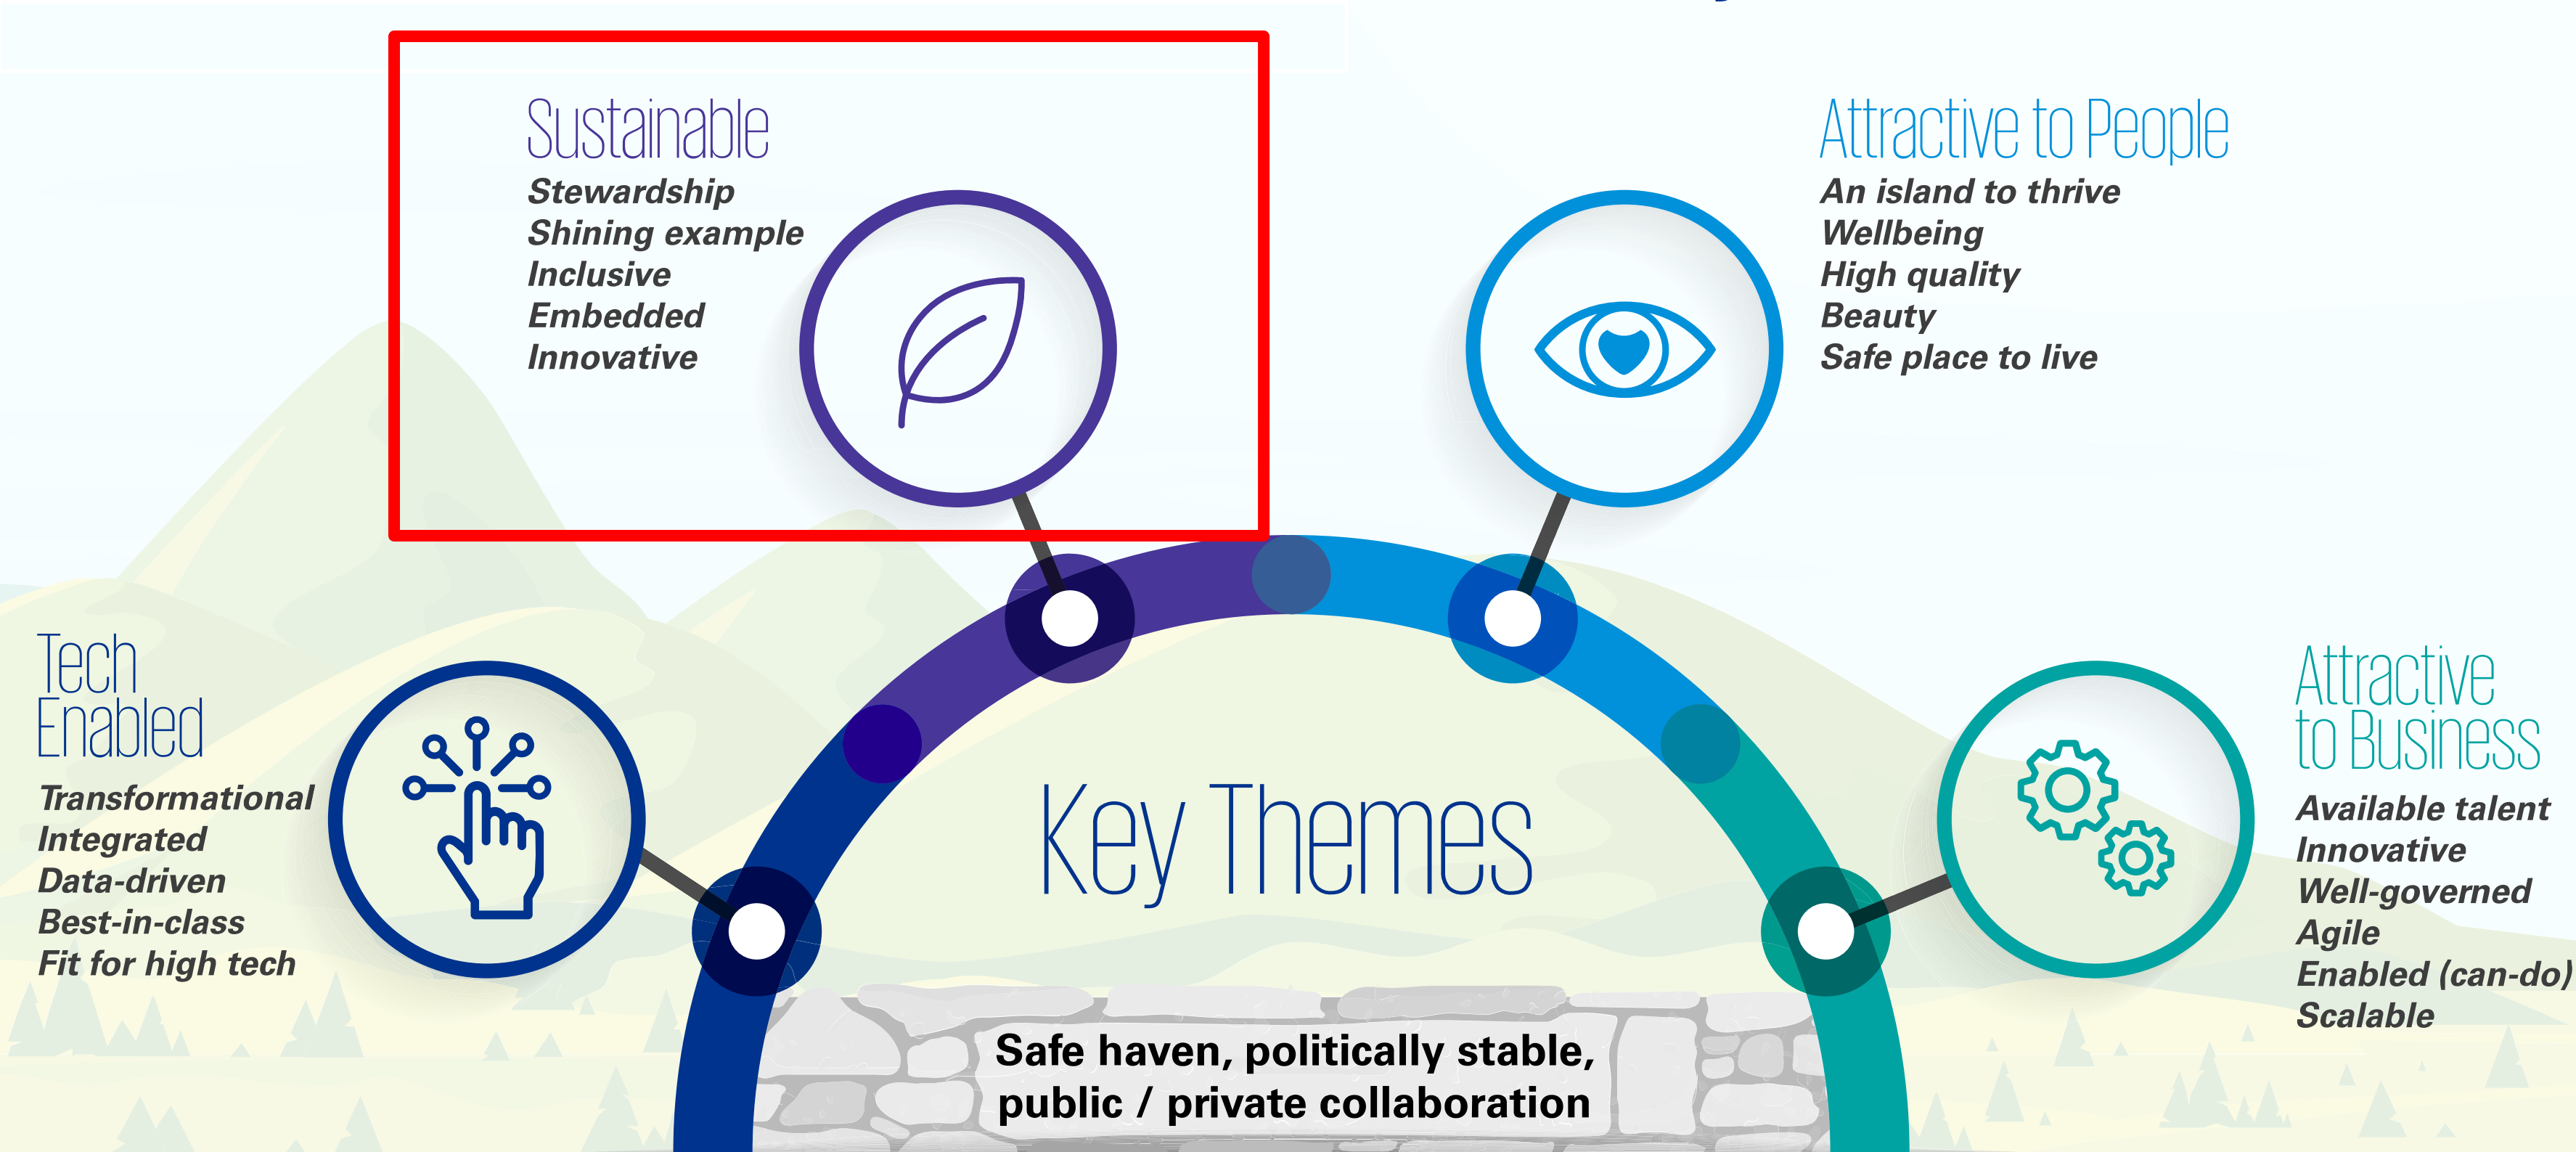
Sustainable
Stewardship
Shining example
Inclusive
Embedded
Innovative

Attractive to People
An island to thrive
Wellbeing
High quality
Beauty
Safe place to live

Tech Enabled
Transformational
Integrated
Data-driven
Best-in-class
Fit for high tech

Key Themes

Attractive to Business
Available talent
Innovative
Well-governed
Agile
Enabled (can-do)
Scalable

Safe haven, politically stable, public / private collaboration